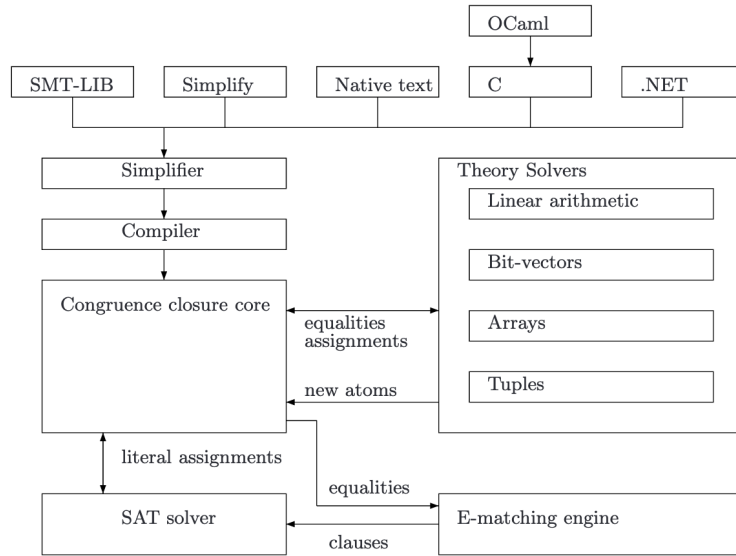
OCaml

SMT-LIB

Simplify

Native text

C

.NET

Simplifier

Compiler

Congruence closure core

Theory Solvers

Linear arithmetic

Bit-vectors

Arrays

Tuples

equalities
assignments

new atoms

literal assignments

equalities

SAT solver

E-matching engine

clauses